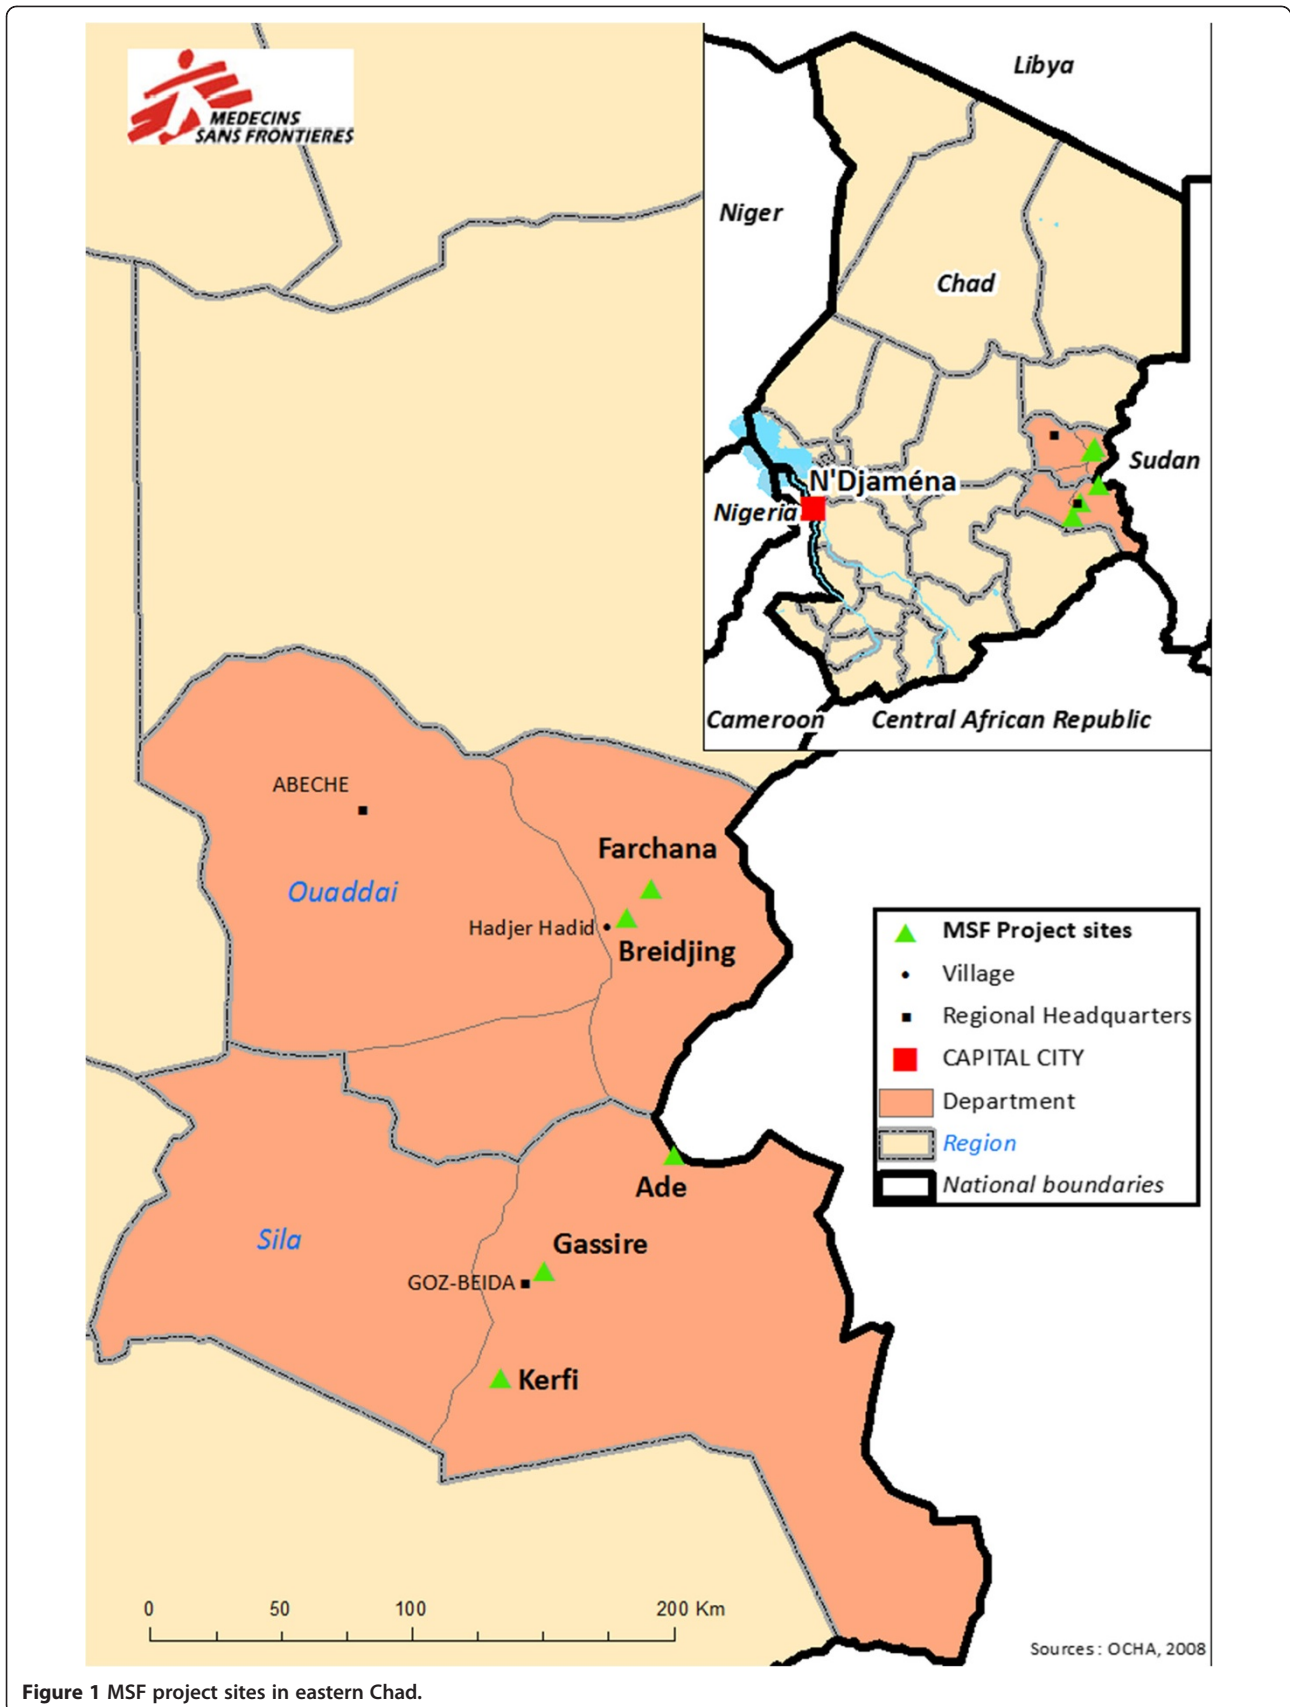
MEDECINS SANS FRONTIERES

Libya
Niger
Chad
Sudan
N'Djaména
Nigeria
Cameroon
Central African Republic

ABECHE
Ouaddai
Farchana
Hadjer Hadid
Breidjing
Sila
Ade
Gassire
GOZ-BEIDA
Kerfi

MSF Project sites
Village
Regional Headquarters
CAPITAL CITY
Department
Region
National boundaries

0 50 100 200 Km

Sources: OCHA, 2008

Figure 1 MSF project sites in eastern Chad.